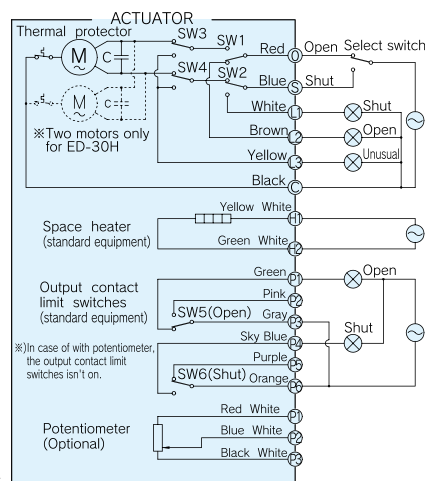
ACTUATOR

Thermal protector

M

C

SW3

SW1

SW4

SW2

M

C

※Two motors only for ED-30H

Red

Blue

White

Brown

Yellow

Black

O

S

L1

L2

L3

C

Open

Select switch

Shut

Shut

Open

Unusual

Space heater (standard equipment)

Yellow White

Green White

H1

H2

Output contact limit switches (standard equipment)

SW5(Open)

※In case of with potentiometer, the output contact limit switches isn't on.

SW6(Shut)

Green

Pink

Gray

Sky Blue

Purple

Orange

P1

P2

P3

P4

P5

P6

Open

Shut

Potentiometer (Optional)

Red White

Blue White

Black White

P1

P2

P3